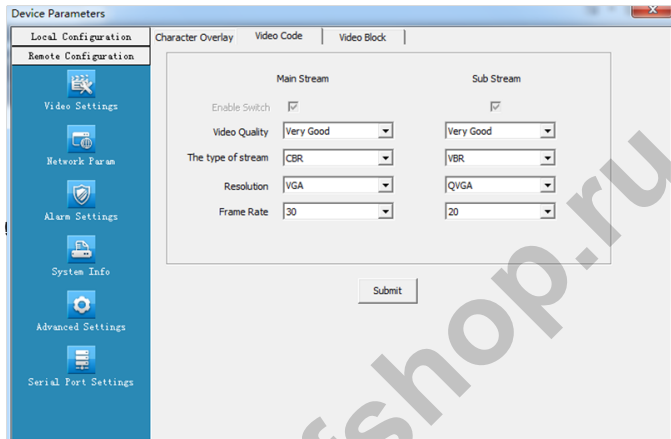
Device Parameters

Local Configuration
Remote Configuration
Video Settings
Network Param
Alarm Settings
System Info
Advanced Settings
Serial Port Settings

Character Overlay | Video Code | Video Block

| | Main Stream | Sub Stream |
|---|---|---|
| Enable Switch | ☑ | ☑ |
| Video Quality | Very Good | Very Good |
| The type of stream | CBR | VBR |
| Resolution | VGA | QVGA |
| Frame Rate | 30 | 20 |

Submit

fshop.ru